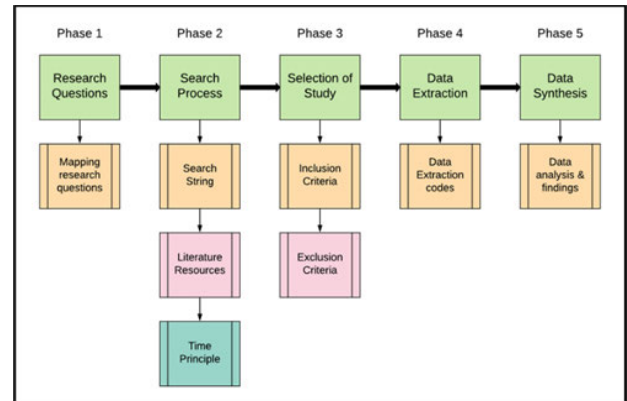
Phase 1

Research Questions

Mapping research questions

Phase 2

Search Process

Search String

Literature Resources

Time Principle

Phase 3

Selection of Study

Inclusion Criteria

Exclusion Criteria

Phase 4

Data Extraction

Data Extraction codes

Phase 5

Data Synthesis

Data analysis & findings